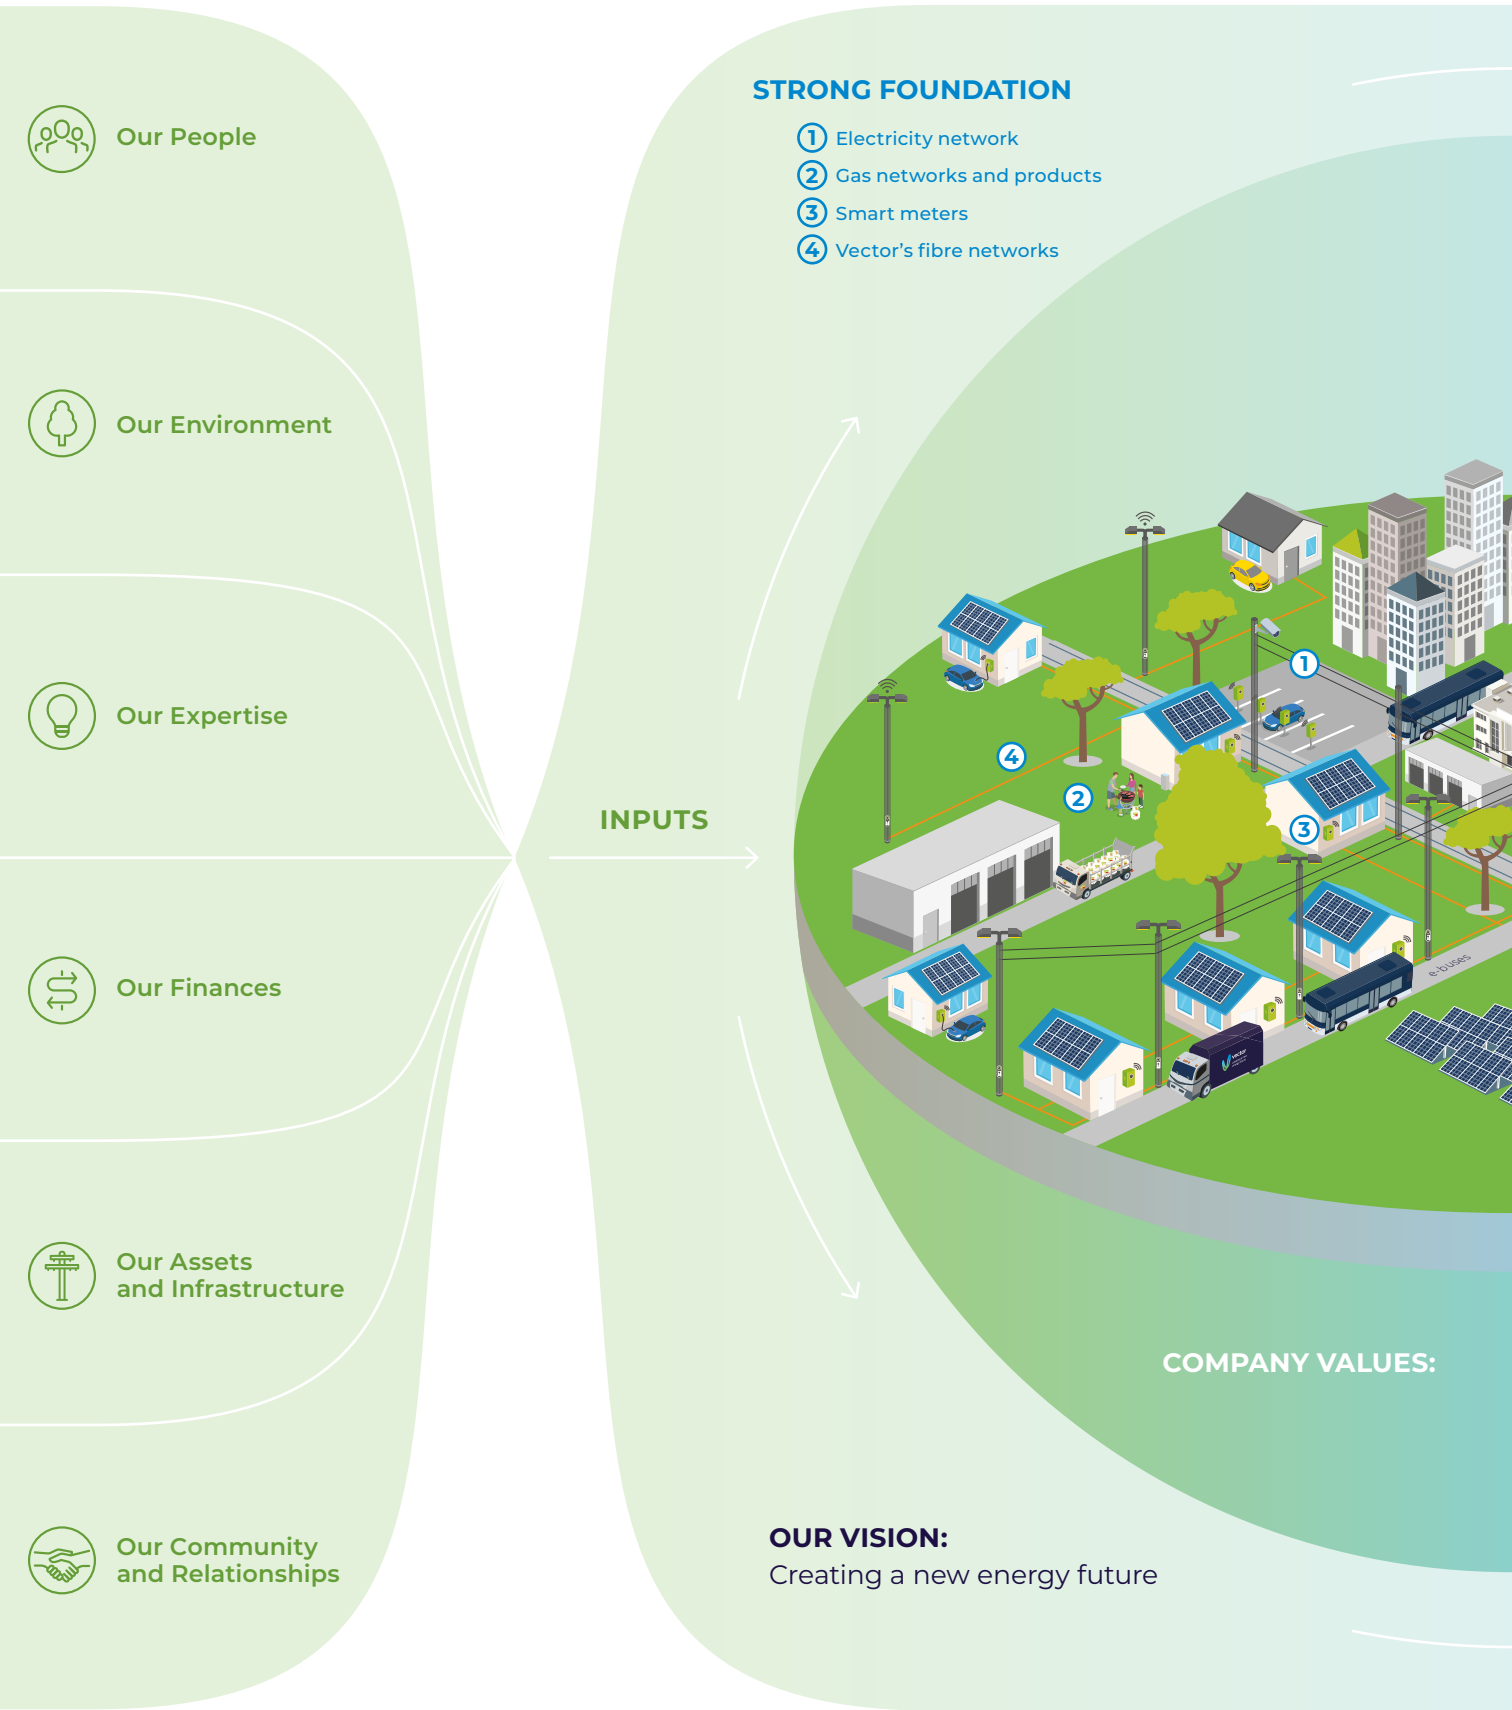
Our People

Our Environment

Our Expertise

Our Finances

Our Assets and Infrastructure

Our Community and Relationships

INPUTS

STRONG FOUNDATION

1 Electricity network
2 Gas networks and products
3 Smart meters
4 Vector's fibre networks

1

4

2

3

e-buses

COMPANY VALUES:

OUR VISION:
Creating a new energy future